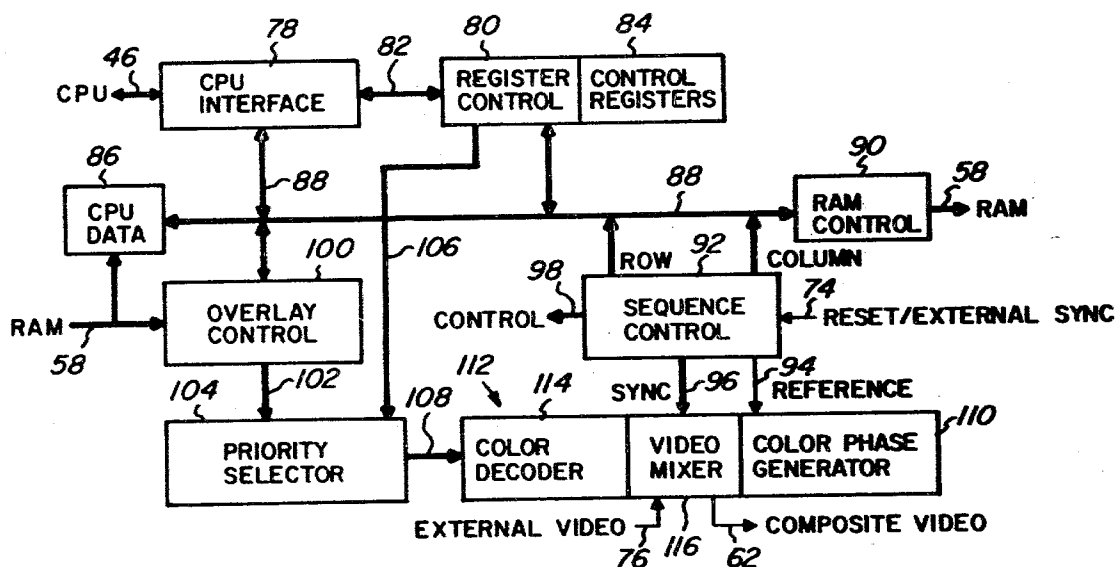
78
80
84
46
82
CPU
CPU INTERFACE
REGISTER CONTROL
CONTROL REGISTERS
86
90
58
88
88
CPU DATA
RAM CONTROL
RAM
100
106
98
ROW
92
COLUMN
74
RAM
OVERLAY CONTROL
CONTROL
SEQUENCE CONTROL
RESET/EXTERNAL SYNC
58
104
102
112
114
SYNC
96
94
REFERENCE
108
110
PRIORITY SELECTOR
COLOR DECODER
VIDEO MIXER
COLOR PHASE GENERATOR
EXTERNAL VIDEO
116
COMPOSITE VIDEO
76
62